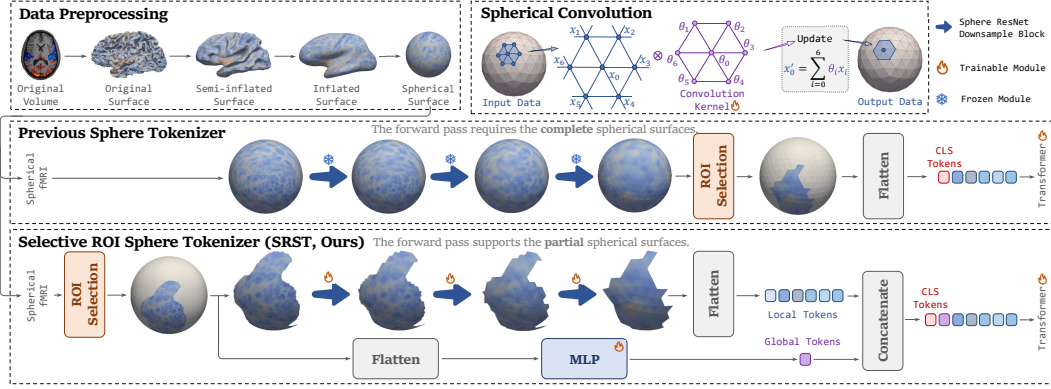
Data Preprocessing

Original Volume

Original Surface

Semi-inflated Surface

Inflated Surface

Spherical Surface

Spherical Convolution

Input Data

$x_1$ $x_2$ $x_6$ $x_0$ $x_3$ $x_5$ $x_4$

$\otimes$

$\theta_1$ $\theta_2$ $\theta_6$ $\theta_0$ $\theta_3$ $\theta_5$ $\theta_4$

Convolution Kernel

Update

$x_0' = \sum_{i=0}^{6} \theta_i x_i$

Output Data

Sphere ResNet Downsample Block

Trainable Module

Frozen Module

Previous Sphere Tokenizer

The forward pass requires the complete spherical surfaces.

Spherical fMRI

ROI Selection

Flatten

CLS Tokens

Transformer

Selective ROI Sphere Tokenizer (SRST, Ours)

The forward pass supports the partial spherical surfaces.

Spherical fMRI

ROI Selection

Flatten

Local Tokens

Concatenate

CLS Tokens

Transformer

Flatten

MLP

Global Tokens